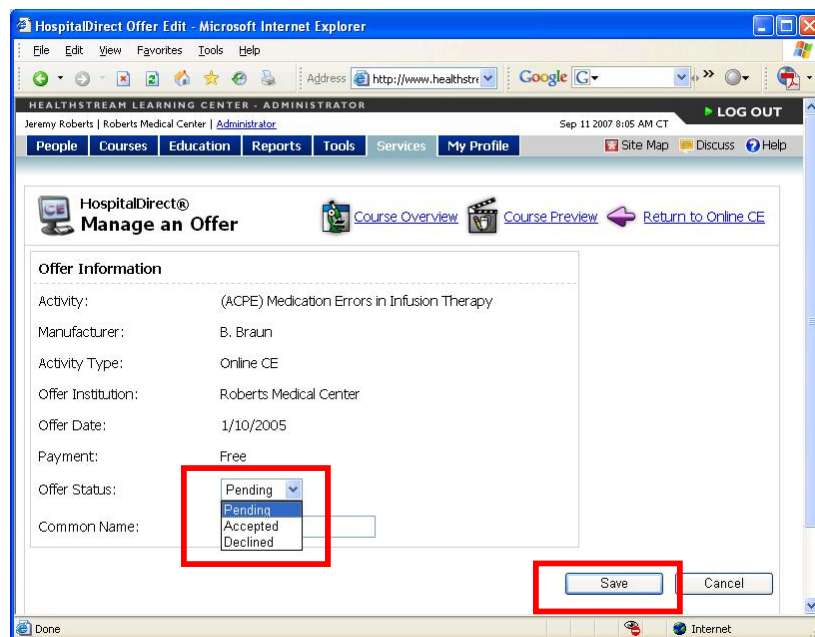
HospitalDirect Offer Edit - Microsoft Internet Explorer

File Edit View Favorites Tools Help

Address http://www.healthstre

Google G

HEALTHSTREAM LEARNING CENTER - ADMINISTRATOR

LOG OUT

Jeremy Roberts | Roberts Medical Center | Administrator

Sep 11 2007 8:05 AM CT

People Courses Education Reports Tools Services My Profile

Site Map Discuss Help

CE

HospitalDirect®
Manage an Offer

Course Overview Course Preview Return to Online CE

Offer Information

| | |
|---|---|
| Activity: | (ACPE) Medication Errors in Infusion Therapy |
| Manufacturer: | B. Braun |
| Activity Type: | Online CE |
| Offer Institution: | Roberts Medical Center |
| Offer Date: | 1/10/2005 |
| Payment: | Free |
| Offer Status: | Pending |
| Common Name: | |

Pending
Accepted
Declined

Save Cancel

Done

Internet